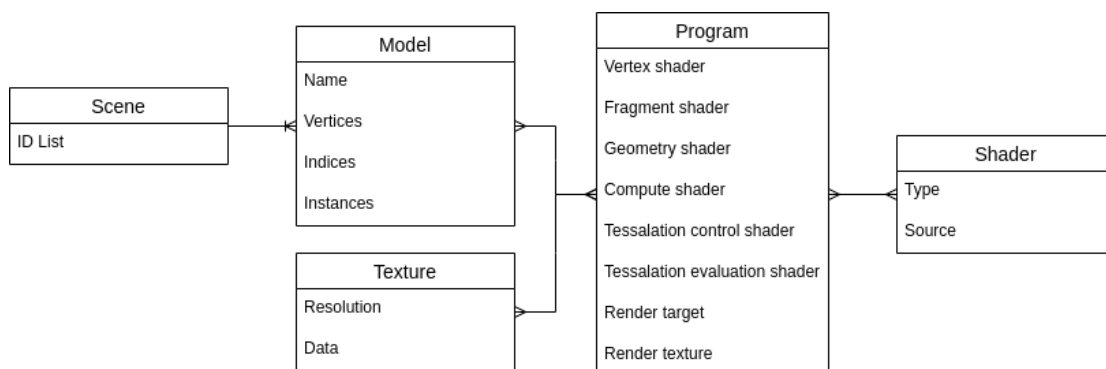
Scene
ID List

Model
Name
Vertices
Indices
Instances

Texture
Resolution
Data

Program
Vertex shader
Fragment shader
Geometry shader
Compute shader
Tessalation control shader
Tessalation evaluation shader
Render target
Render texture

Shader
Type
Source